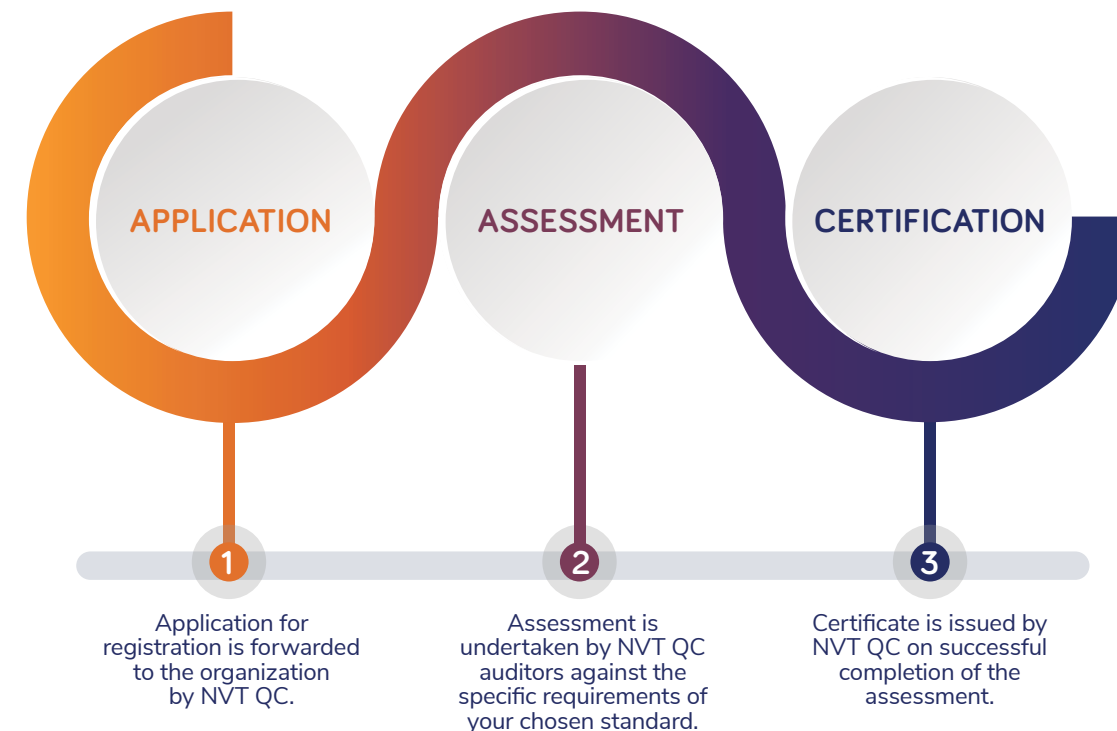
APPLICATION

ASSESSMENT

CERTIFICATION

1

2

3

Application for registration is forwarded to the organization by NVT QC.

Assessment is undertaken by NVT QC auditors against the specific requirements of your chosen standard.

Certificate is issued by NVT QC on successful completion of the assessment.